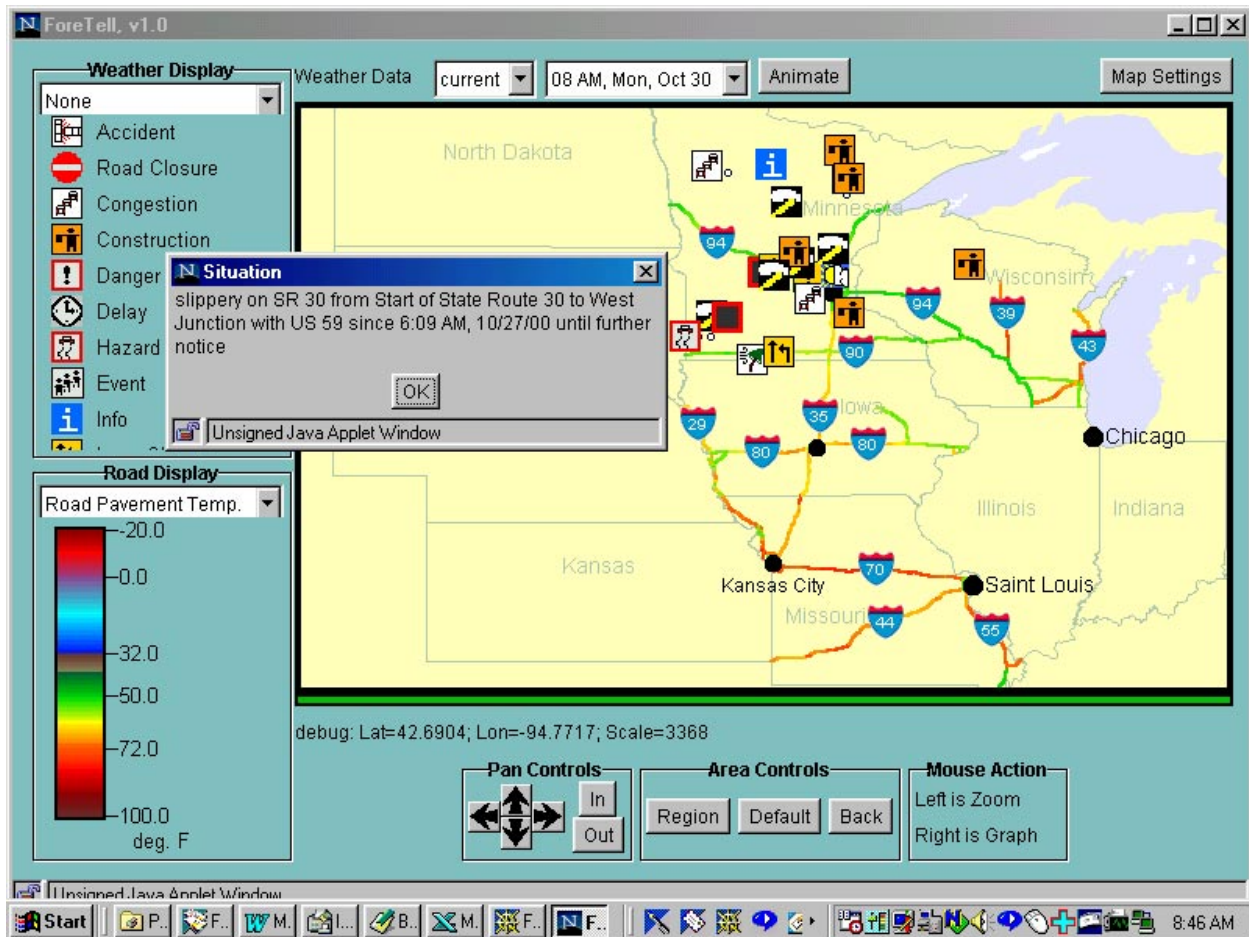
ForeTell, v1.0

Weather Display
None
Accident
Road Closure
Congestion
Construction
Danger
Delay
Hazard
Event
Info

Weather Data current 08 AM, Mon, Oct 30 Animate

Map Settings

Situation
slippery on SR 30 from Start of State Route 30 to West Junction with US 59 since 6:09 AM, 10/27/00 until further notice
OK
Unsigned Java Applet Window

North Dakota
Minnesota
Wisconsin
94
94
39
43
90
35
29
80
80
Iowa
Chicago
Illinois
Indiana
Kansas
Kansas City
70
Saint Louis
Missouri
44
55

Road Display
Road Pavement Temp.
-20.0
-0.0
-32.0
-50.0
-72.0
-100.0
deg. F

debug: Lat=42.6904; Lon=-94.7717; Scale=3368

Pan Controls
In
Out

Area Controls
Region Default Back

Mouse Action
Left is Zoom
Right is Graph

Unsigned Java Applet Window

Start P.. F.. M.. I... B.. M.. F.. F..
8:46 AM